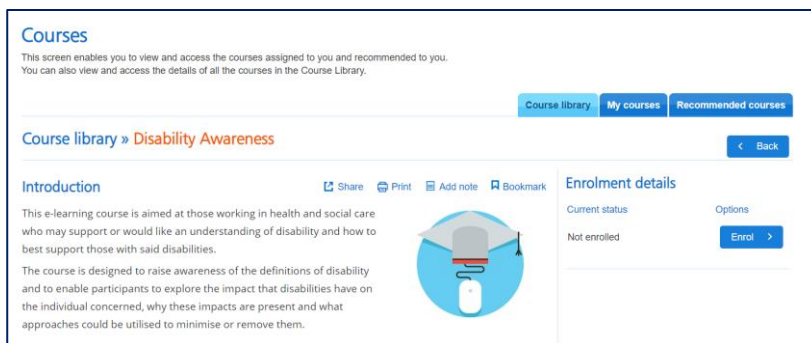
Courses

This screen enables you to view and access the courses assigned to you and recommended to you. You can also view and access the details of all the courses in the Course Library.

Course library | My courses | Recommended courses

Course library » Disability Awareness

< Back

Introduction

Share Print Add note Bookmark

This e-learning course is aimed at those working in health and social care who may support or would like an understanding of disability and how to best support those with said disabilities.

The course is designed to raise awareness of the definitions of disability and to enable participants to explore the impact that disabilities have on the individual concerned, why these impacts are present and what approaches could be utilised to minimise or remove them.

Enrolment details

Current status

Options

Not enrolled

Enrol >